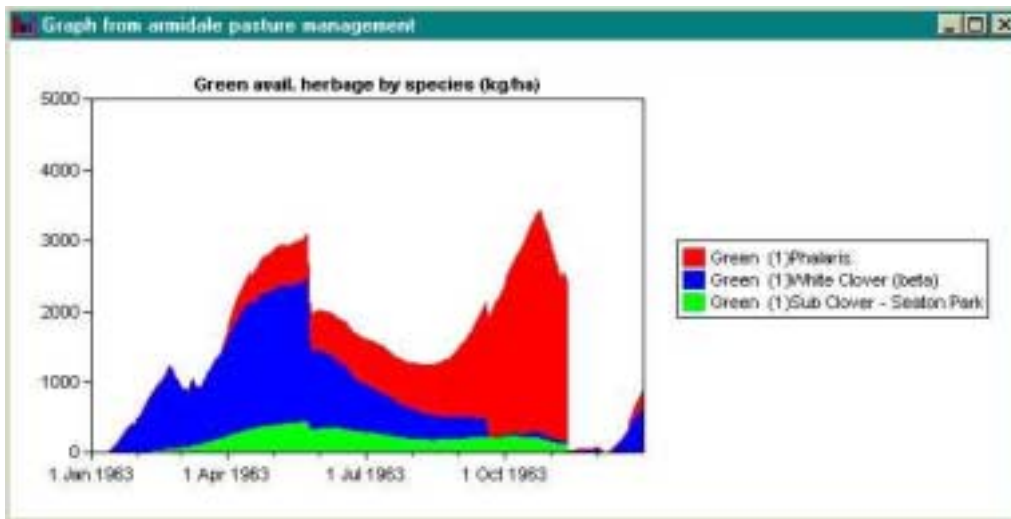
Graph from armidale pasture management

Green avail. herbage by species (kg/ha)

5000
4000
3000
2000
1000
0

1 Jan 1963
1 Apr 1963
1 Jul 1963
1 Oct 1963

Green (1)Phalaris
Green (1)White Clover (beta)
Green (1)Sub Clover - Seaton Park